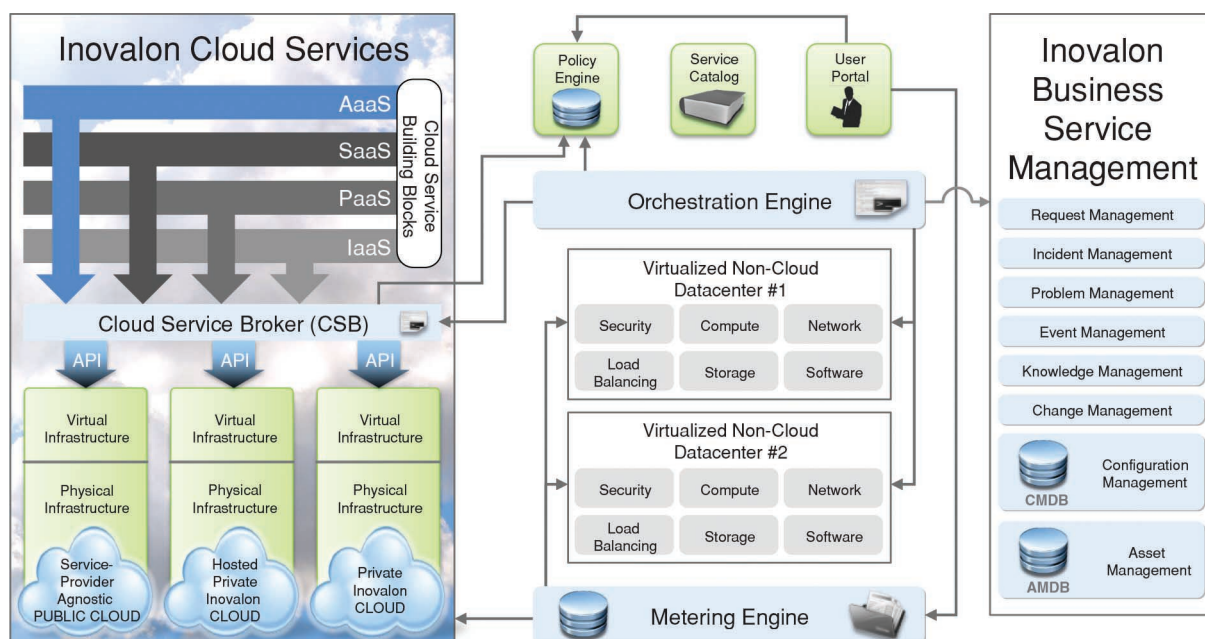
Inovalon Cloud Services

AaaS
SaaS
PaaS
IaaS

Cloud Service Building Blocks

Cloud Service Broker (CSB)

API
API
API

Virtual Infrastructure
Physical Infrastructure
Service-Provider Agnostic PUBLIC CLOUD

Virtual Infrastructure
Physical Infrastructure
Hosted Private Inovalon CLOUD

Virtual Infrastructure
Physical Infrastructure
Private Inovalon CLOUD

Policy Engine
Service Catalog
User Portal

Orchestration Engine

Virtualized Non-Cloud Datacenter #1

| Security | Compute | Network |
|---|---|---|
| Load Balancing | Storage | Software |

Virtualized Non-Cloud Datacenter #2

| Security | Compute | Network |
|---|---|---|
| Load Balancing | Storage | Software |

Metering Engine

Inovalon Business Service Management

Request Management
Incident Management
Problem Management
Event Management
Knowledge Management
Change Management
CMDB
Configuration Management
AMDB
Asset Management